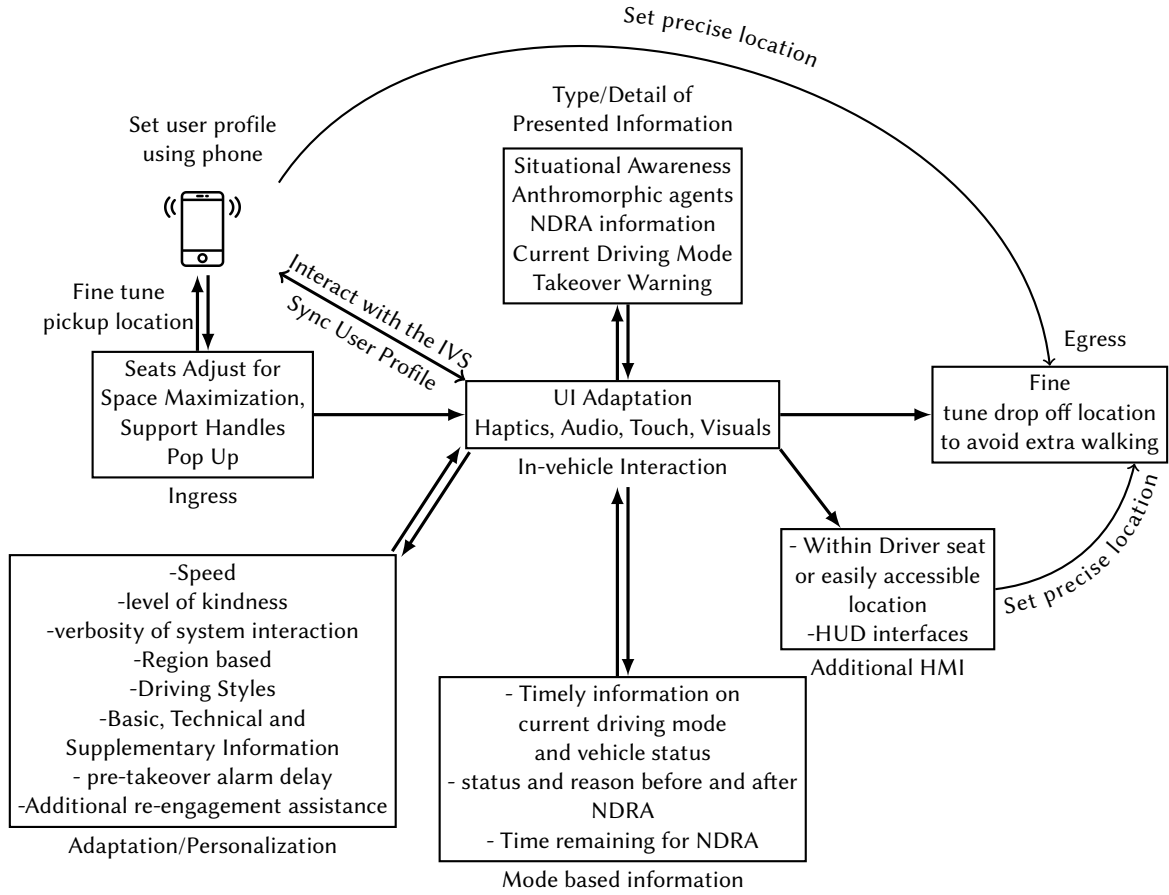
Set precise location

Type/Detail of Presented Information

Situational Awareness
Anthromorphic agents
NDRA information
Current Driving Mode
Takeover Warning

Set user profile using phone

Interact with the IVS
Sync User Profile

Fine tune pickup location

Seats Adjust for Space Maximization, Support Handles Pop Up

Ingress

UI Adaptation
Haptics, Audio, Touch, Visuals

In-vehicle Interaction

Egress

Fine tune drop off location to avoid extra walking

- Within Driver seat or easily accessible location
-HUD interfaces

Additional HMI

Set precise location

-Speed
-level of kindness
-verbosity of system interaction
-Region based
-Driving Styles
-Basic, Technical and Supplementary Information
- pre-takeover alarm delay
-Additional re-engagement assistance

Adaptation/Personalization

- Timely information on current driving mode and vehicle status
- status and reason before and after NDRA
- Time remaining for NDRA

Mode based information